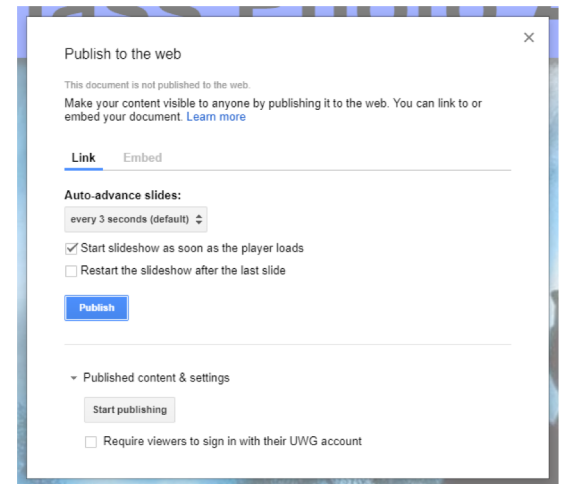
Publish to the web

×

This document is not published to the web.

Make your content visible to anyone by publishing it to the web. You can link to or embed your document. Learn more

Link Embed

Auto-advance slides:

every 3 seconds (default)

Start slideshow as soon as the player loads

Restart the slideshow after the last slide

Publish

Published content & settings

Start publishing

Require viewers to sign in with their UWG account